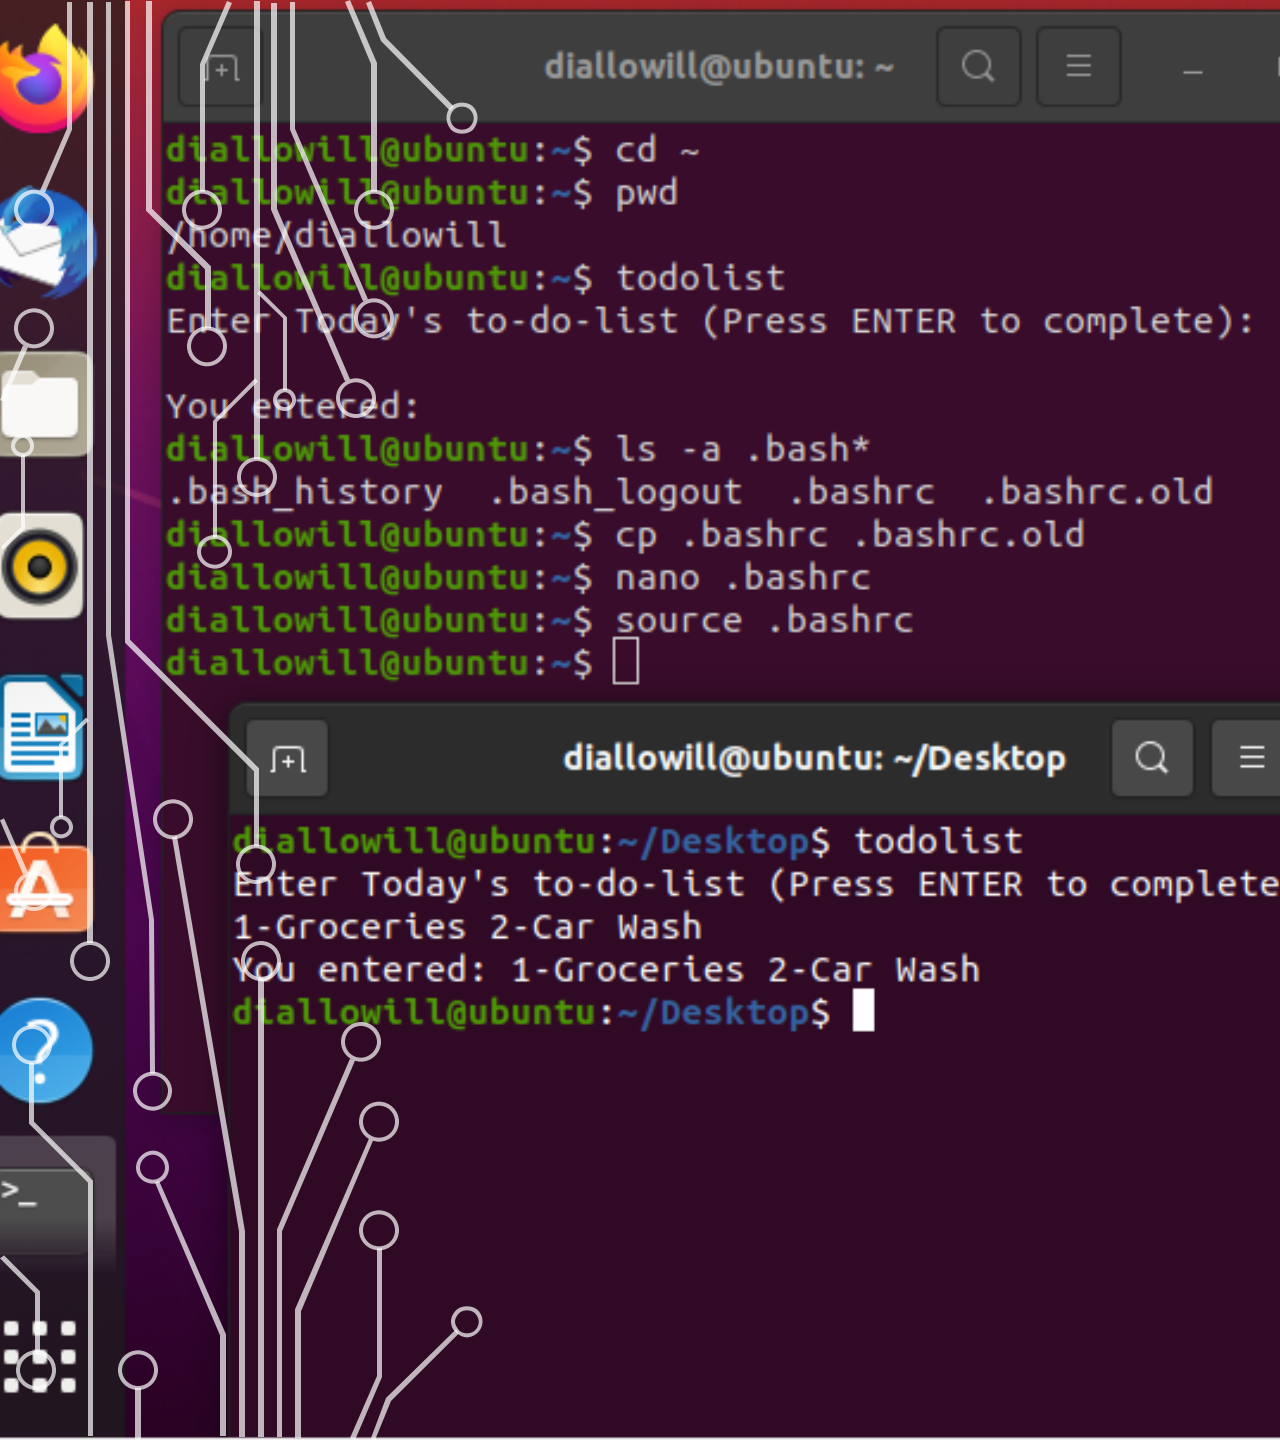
diallowill@ubuntu: ~

diallowill@ubuntu:~$ cd ~
diallowill@ubuntu:~$ pwd
/home/diallowill
diallowill@ubuntu:~$ todolist
Enter Today's to-do-list (Press ENTER to complete):

You entered:
diallowill@ubuntu:~$ ls -a .bash*
.bash_history .bash_logout .bashrc .bashrc.old
diallowill@ubuntu:~$ cp .bashrc .bashrc.old
diallowill@ubuntu:~$ nano .bashrc
diallowill@ubuntu:~$ source .bashrc
diallowill@ubuntu:~$

diallowill@ubuntu: ~/Desktop

diallowill@ubuntu:~/Desktop$ todolist
Enter Today's to-do-list (Press ENTER to complete
1-Groceries 2-Car Wash
You entered: 1-Groceries 2-Car Wash
diallowill@ubuntu:~/Desktop$

>_